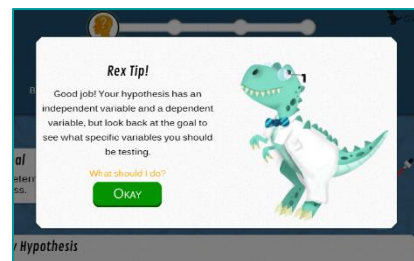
Rex Tip!

Good job! Your hypothesis has an independent variable and a dependent variable, but look back at the goal to see what specific variables you should be testing.

What should I do?

OKAY

al
eter
ss.

Hypothesis